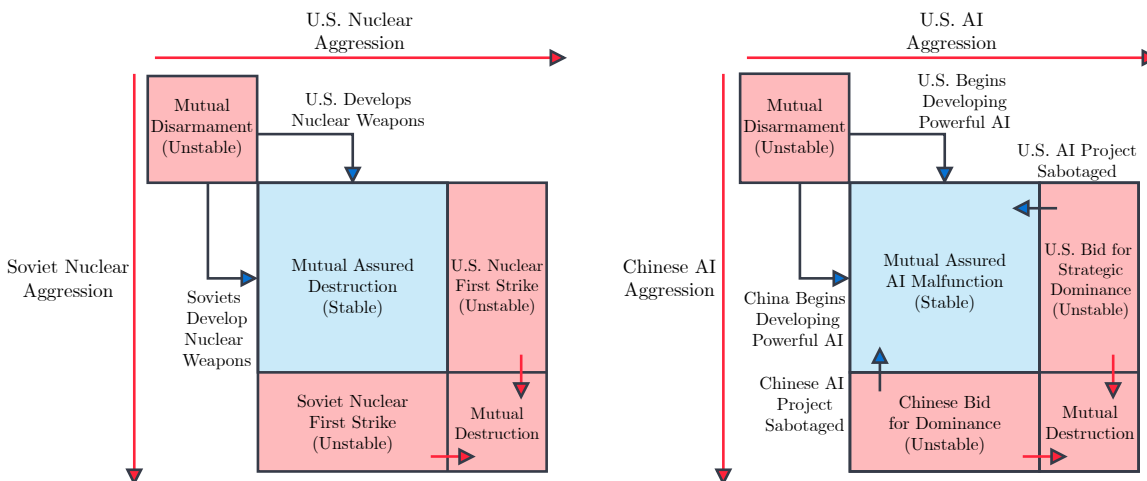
U.S. Nuclear Aggression

Mutual Disarmament (Unstable)

U.S. Develops Nuclear Weapons

Soviet Nuclear Aggression

Mutual Assured Destruction (Stable)

U.S. Nuclear First Strike (Unstable)

Soviets Develop Nuclear Weapons

Soviet Nuclear First Strike (Unstable)

Mutual Destruction

U.S. AI Aggression

Mutual Disarmament (Unstable)

U.S. Begins Developing Powerful AI

U.S. AI Project Sabotaged

Chinese AI Aggression

Mutual Assured AI Malfunction (Stable)

U.S. Bid for Strategic Dominance (Unstable)

China Begins Developing Powerful AI

Chinese AI Project Sabotaged

Chinese Bid for Dominance (Unstable)

Mutual Destruction